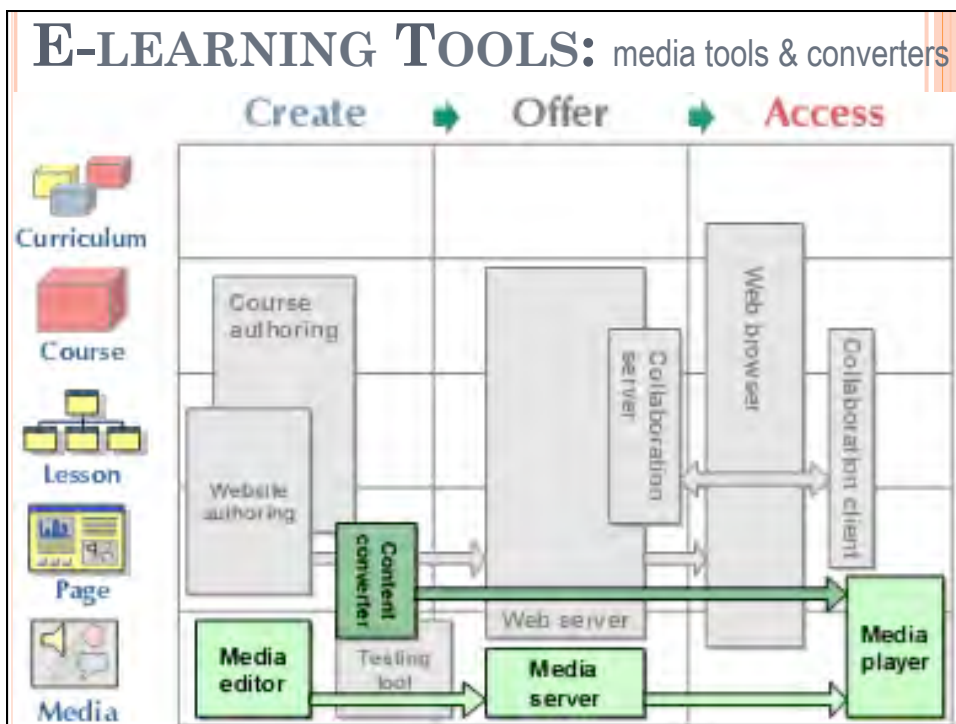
E-LEARNING TOOLS: media tools & converters

Create Offer Access

Curriculum

Course

Lesson

Page

Media

Course authoring

Website authoring

Content converter

Testing tool

Media editor

Web server

Collaboration server

Media server

Web browser

Collaboration client

Media player